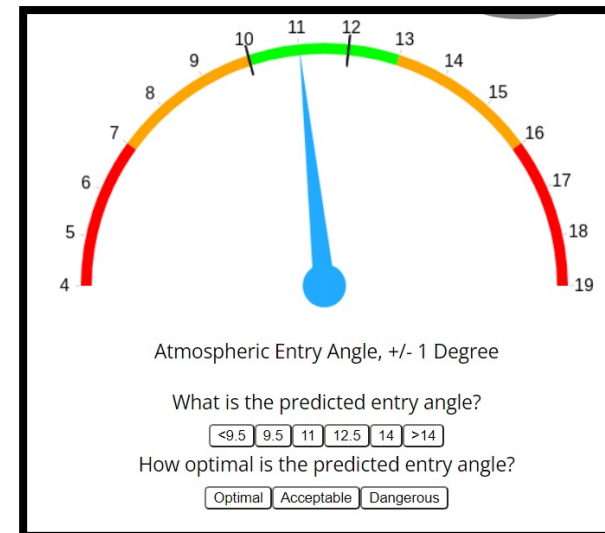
4
5
6
7
8
9
10
11
12
13
14
15
16
17
18
19

Atmospheric Entry Angle, +/- 1 Degree

What is the predicted entry angle?

<9.5 | 9.5 | 11 | 12.5 | 14 | >14

How optimal is the predicted entry angle?

Optimal | Acceptable | Dangerous